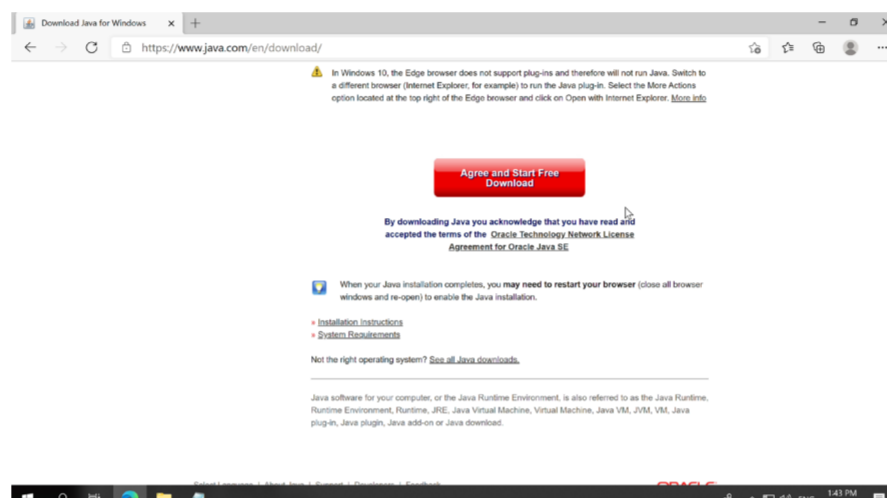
Download Java for Windows

https://www.java.com/en/download/

In Windows 10, the Edge browser does not support plug-ins and therefore will not run Java. Switch to a different browser (Internet Explorer, for example) to run the Java plug-in. Select the More Actions option located at the top right of the Edge browser and click on Open with Internet Explorer. More info

Agree and Start Free Download

By downloading Java you acknowledge that you have read and accepted the terms of the Oracle Technology Network License Agreement for Oracle Java SE

When your Java installation completes, you may need to restart your browser (close all browser windows and re-open) to enable the Java installation.

» Installation Instructions
» System Requirements

Not the right operating system? See all Java downloads.

Java software for your computer, or the Java Runtime Environment, is also referred to as the Java Runtime, Runtime Environment, Runtime, JRE, Java Virtual Machine, Virtual Machine, Java VM, JVM, VM, Java plug-in, Java plugin, Java add-on or Java download.

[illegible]

1:43 PM